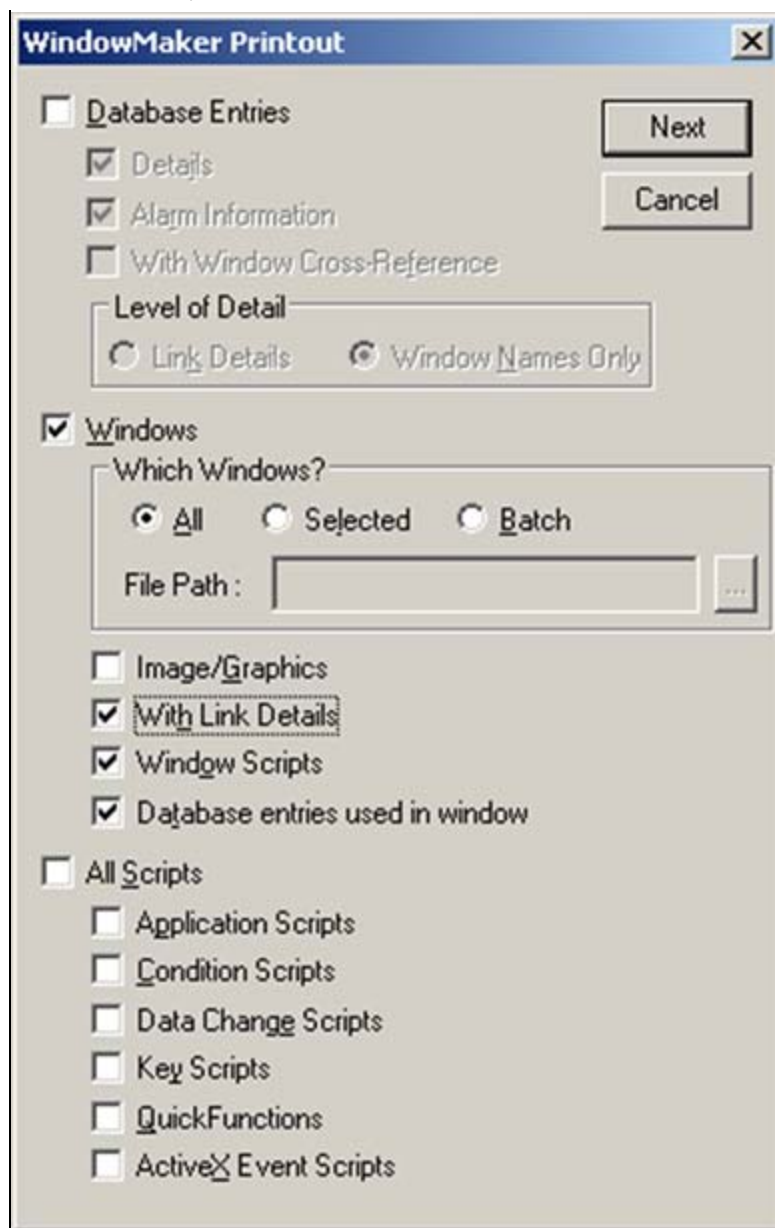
WindowMaker Printout

Database Entries
Details
Alarm Information
With Window Cross-Reference
Level of Detail
Link Details
Window Names Only

Next
Cancel

Windows
Which Windows?
All
Selected
Batch
File Path :
...
Image/Graphics
With Link Details
Window Scripts
Database entries used in window

All Scripts
Application Scripts
Condition Scripts
Data Change Scripts
Key Scripts
QuickFunctions
ActiveX Event Scripts